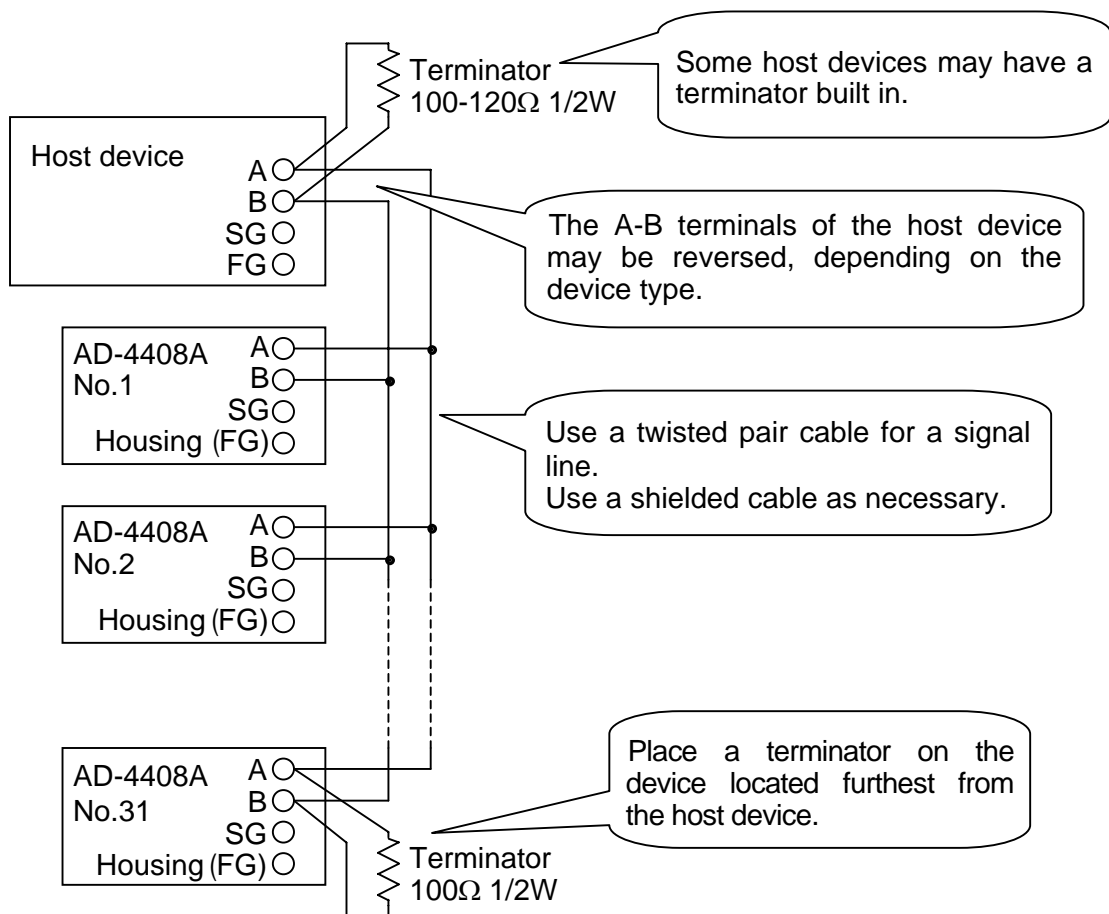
Terminator
100-120Ω 1/2W

Some host devices may have a terminator built in.

Host device
A
B
SG
FG

The A-B terminals of the host device may be reversed, depending on the device type.

AD-4408A
No.1
A
B
SG
Housing (FG)

Use a twisted pair cable for a signal line.
Use a shielded cable as necessary.

AD-4408A
No.2
A
B
SG
Housing (FG)

Place a terminator on the device located furthest from the host device.

AD-4408A
No.31
A
B
SG
Housing (FG)

Terminator
100Ω 1/2W